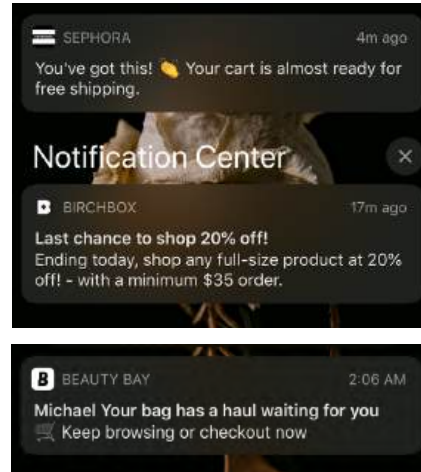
SEPHORA 4m ago
You've got this! 👏 Your cart is almost ready for free shipping.

Notification Center ×

BIRCHBOX 17m ago
Last chance to shop 20% off!
Ending today, shop any full-size product at 20% off! - with a minimum $35 order.

BEAUTY BAY 2:06 AM
Michael Your bag has a haul waiting for you
🛒 Keep browsing or checkout now